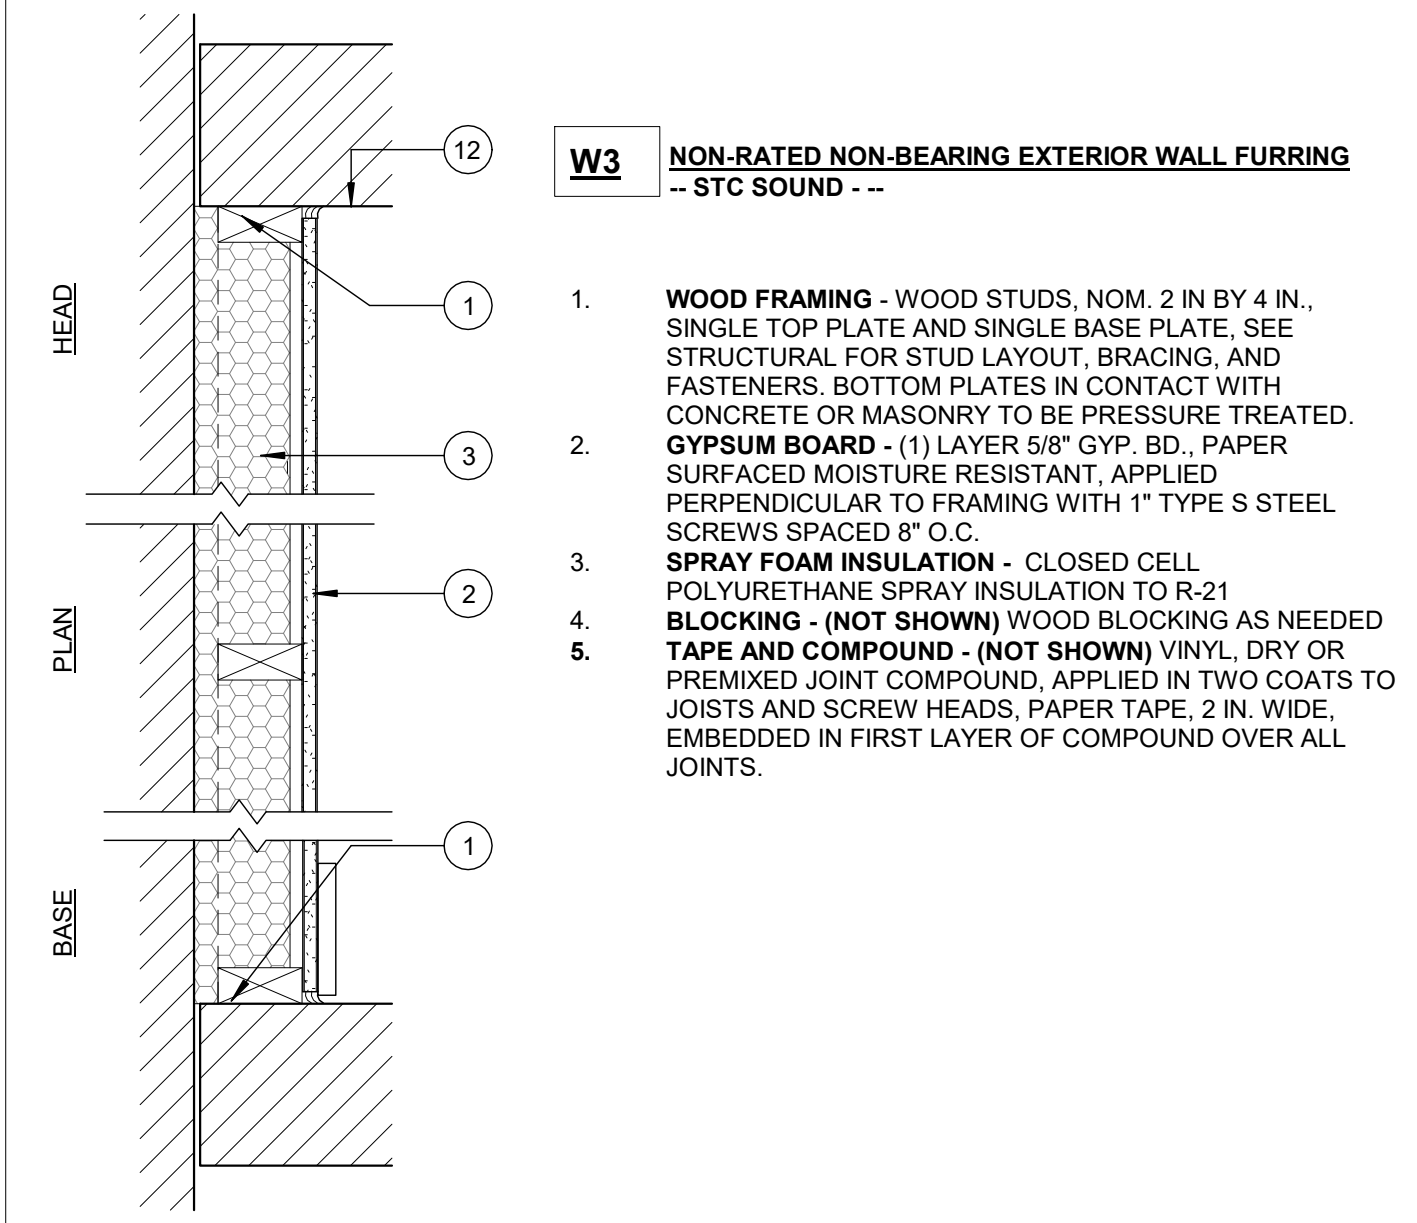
HEAD

PLAN

BASE

12

1

3

2

1

W3

NON-RATED NON-BEARING EXTERIOR WALL FURRING
-- STC SOUND - --

1. WOOD FRAMING - WOOD STUDS, NOM. 2 IN BY 4 IN., SINGLE TOP PLATE AND SINGLE BASE PLATE, SEE STRUCTURAL FOR STUD LAYOUT, BRACING, AND FASTENERS. BOTTOM PLATES IN CONTACT WITH CONCRETE OR MASONRY TO BE PRESSURE TREATED.
2. GYPSUM BOARD - (1) LAYER 5/8" GYP. BD., PAPER SURFACED MOISTURE RESISTANT, APPLIED PERPENDICULAR TO FRAMING WITH 1" TYPE S STEEL SCREWS SPACED 8" O.C.
3. SPRAY FOAM INSULATION - CLOSED CELL POLYURETHANE SPRAY INSULATION TO R-21
4. BLOCKING - (NOT SHOWN) WOOD BLOCKING AS NEEDED
5. TAPE AND COMPOUND - (NOT SHOWN) VINYL, DRY OR PREMIXED JOINT COMPOUND, APPLIED IN TWO COATS TO JOISTS AND SCREW HEADS, PAPER TAPE, 2 IN. WIDE, EMBEDDED IN FIRST LAYER OF COMPOUND OVER ALL JOINTS.